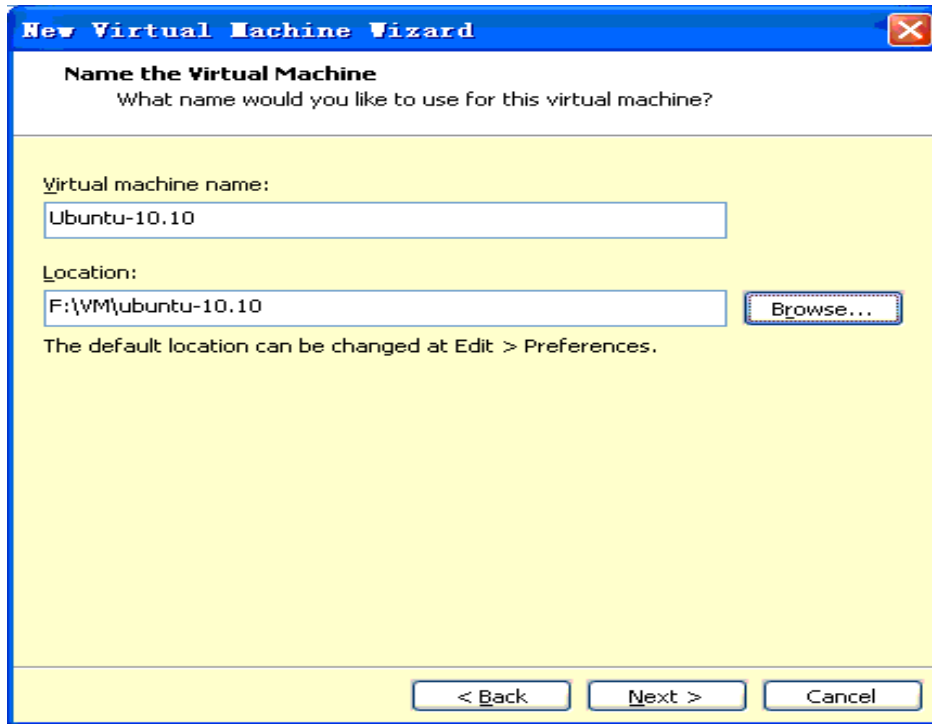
New Virtual Machine Wizard

Name the Virtual Machine
What name would you like to use for this virtual machine?

Virtual machine name:

Ubuntu-10.10

Location:

F:\VM\ubuntu-10.10

Browse...

The default location can be changed at Edit > Preferences.

< Back

Next >

Cancel